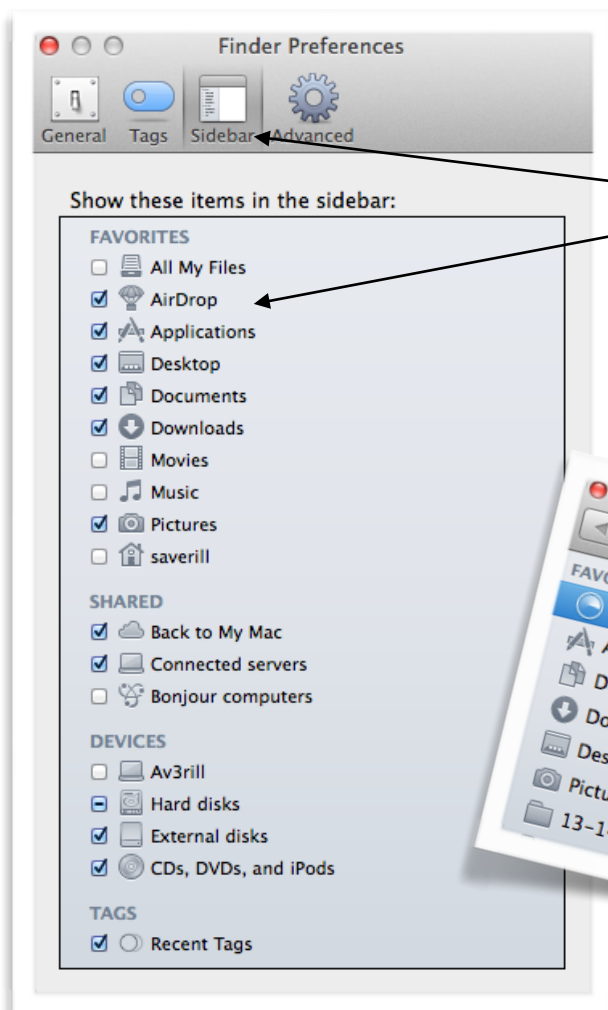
Finder Preferences

General Tags Sidebar Advanced

Show these items in the sidebar:

FAVORITES
All My Files
AirDrop
Applications
Desktop
Documents
Downloads
Movies
Music
Pictures
saverill

SHARED
Back to My Mac
Connected servers
Bonjour computers

DEVICES
Av3rill
Hard disks
External disks
CDs, DVDs, and iPods

TAGS
Recent Tags

FAVO
A
D
Do
Des
Pictu
13-1